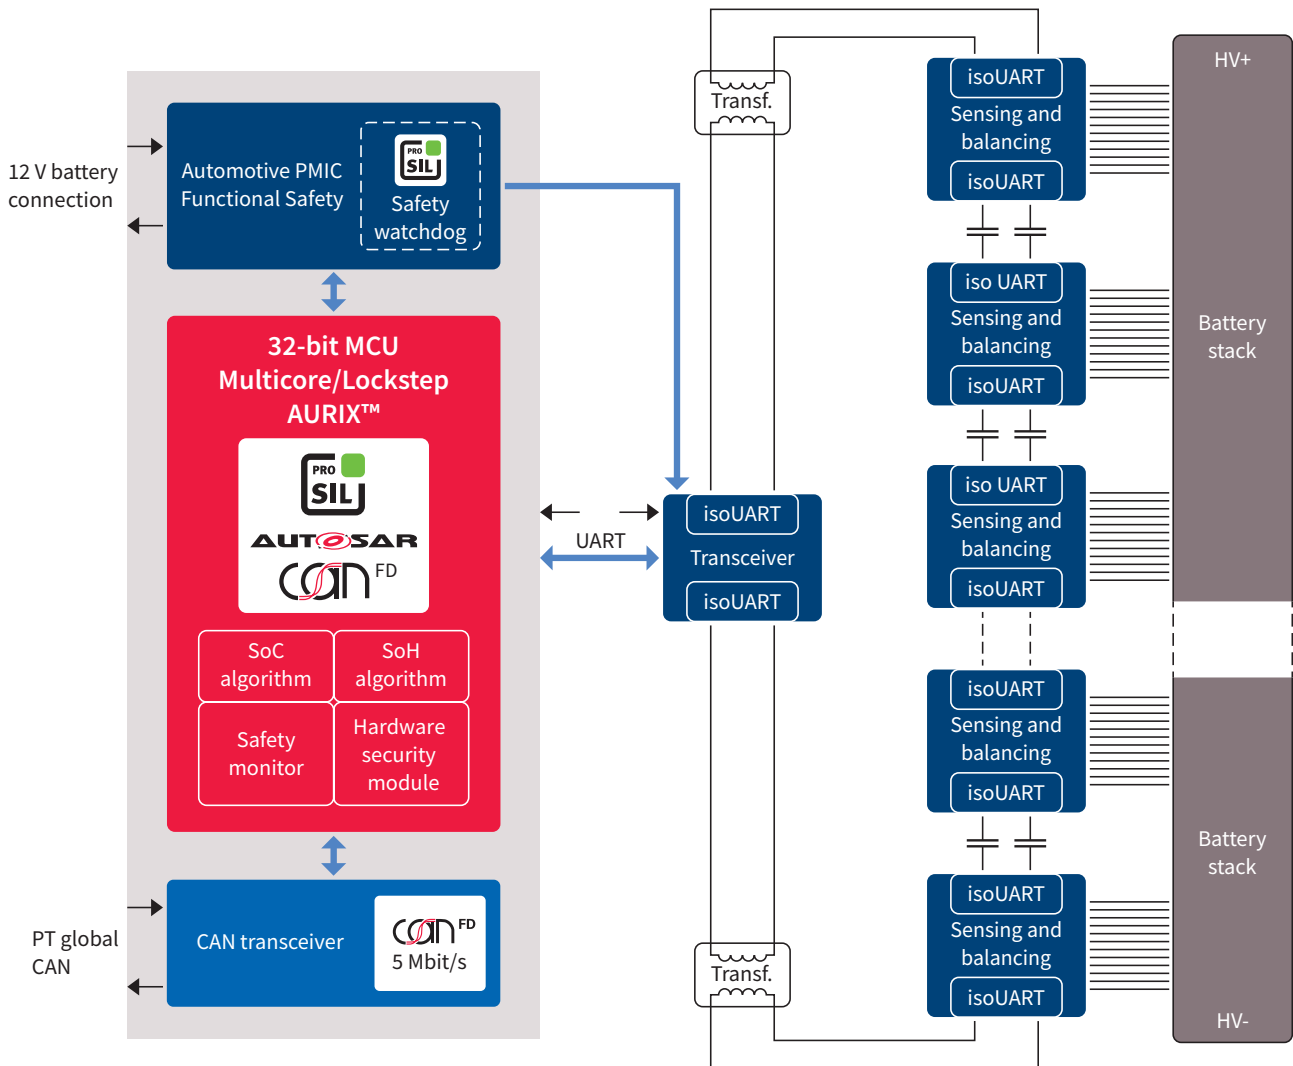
12 V battery connection

Automotive PMIC Functional Safety

PRO SIL

Safety watchdog

32-bit MCU Multicore/Lockstep AURIX™

PRO SIL

AUTOSAR

CAN FD

SoC algorithm

SoH algorithm

Safety monitor

Hardware security module

PT global CAN

CAN transceiver

CAN FD

5 Mbit/s

UART

Transf.

isoUART

Transceiver

isoUART

Transf.

isoUART
Sensing and balancing
isoUART

iso UART
Sensing and balancing
isoUART

iso UART
Sensing and balancing
isoUART

isoUART
Sensing and balancing
isoUART

isoUART
Sensing and balancing
isoUART

HV+

Battery stack

Battery stack

HV-